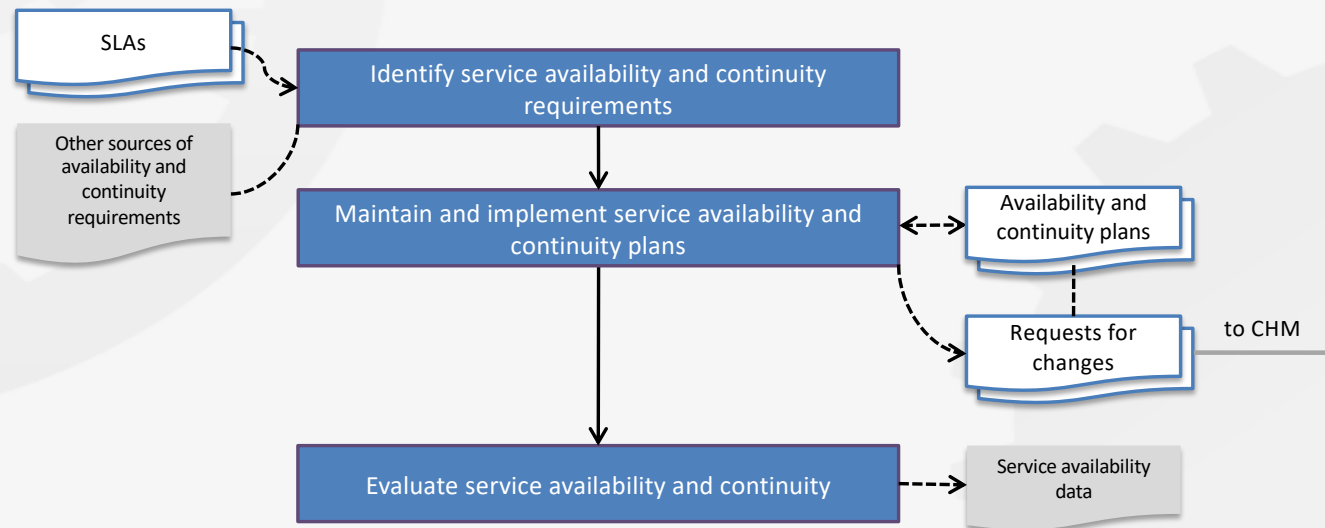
SLAs

Identify service availability and continuity requirements

Other sources of availability and continuity requirements

Maintain and implement service availability and continuity plans

Availability and continuity plans

Requests for changes

to CHM

Evaluate service availability and continuity

Service availability data